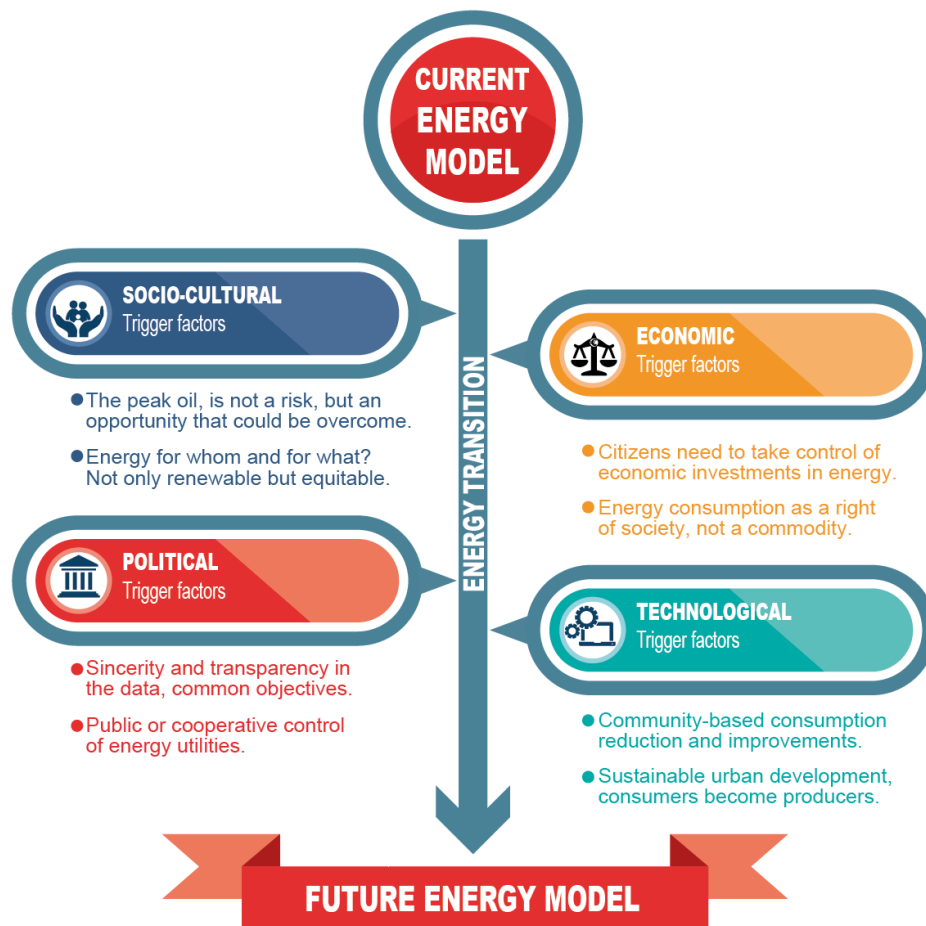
CURRENT ENERGY MODEL

ENERGY TRANSITION

SOCIO-CULTURAL
Trigger factors

• The peak oil, is not a risk, but an opportunity that could be overcome.

• Energy for whom and for what? Not only renewable but equitable.

ECONOMIC
Trigger factors

• Citizens need to take control of economic investments in energy.

• Energy consumption as a right of society, not a commodity.

POLITICAL
Trigger factors

• Sincerity and transparency in the data, common objectives.

• Public or cooperative control of energy utilities.

TECHNOLOGICAL
Trigger factors

• Community-based consumption reduction and improvements.

• Sustainable urban development, consumers become producers.

FUTURE ENERGY MODEL